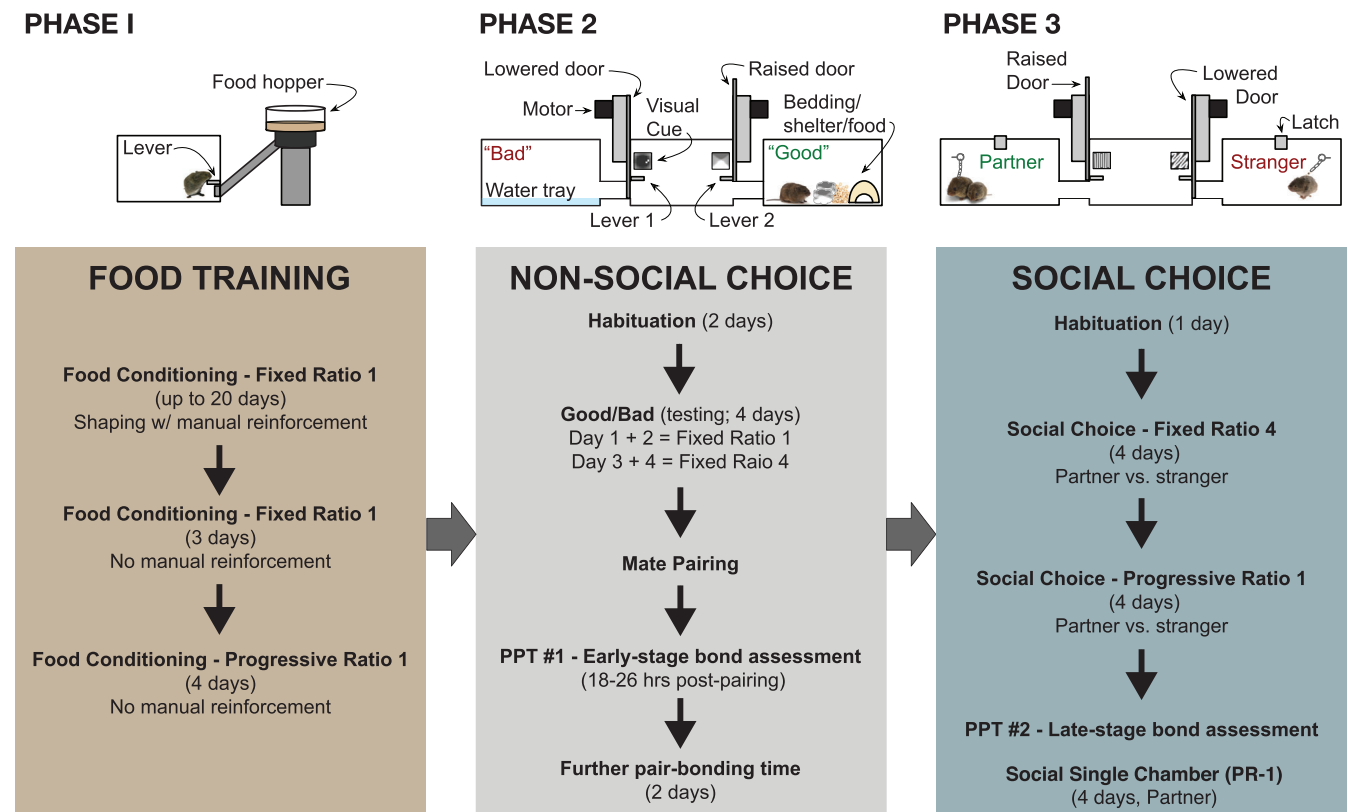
PHASE I

Food hopper

Lever

PHASE 2

Lowered door

Raised door

Motor

Visual Cue

Bedding/ shelter/food

"Bad"

"Good"

Water tray

Lever 1

Lever 2

PHASE 3

Raised Door

Lowered Door

Latch

Partner

Stranger

FOOD TRAINING

Food Conditioning - Fixed Ratio 1
(up to 20 days)
Shaping w/ manual reinforcement

Food Conditioning - Fixed Ratio 1
(3 days)
No manual reinforcement

Food Conditioning - Progressive Ratio 1
(4 days)
No manual reinforcement

NON-SOCIAL CHOICE

Habituation (2 days)

Good/Bad (testing; 4 days)
Day 1 + 2 = Fixed Ratio 1
Day 3 + 4 = Fixed Raio 4

Mate Pairing

PPT #1 - Early-stage bond assessment
(18-26 hrs post-pairing)

Further pair-bonding time
(2 days)

SOCIAL CHOICE

Habituation (1 day)

Social Choice - Fixed Ratio 4
(4 days)
Partner vs. stranger

Social Choice - Progressive Ratio 1
(4 days)
Partner vs. stranger

PPT #2 - Late-stage bond assessment

Social Single Chamber (PR-1)
(4 days, Partner)